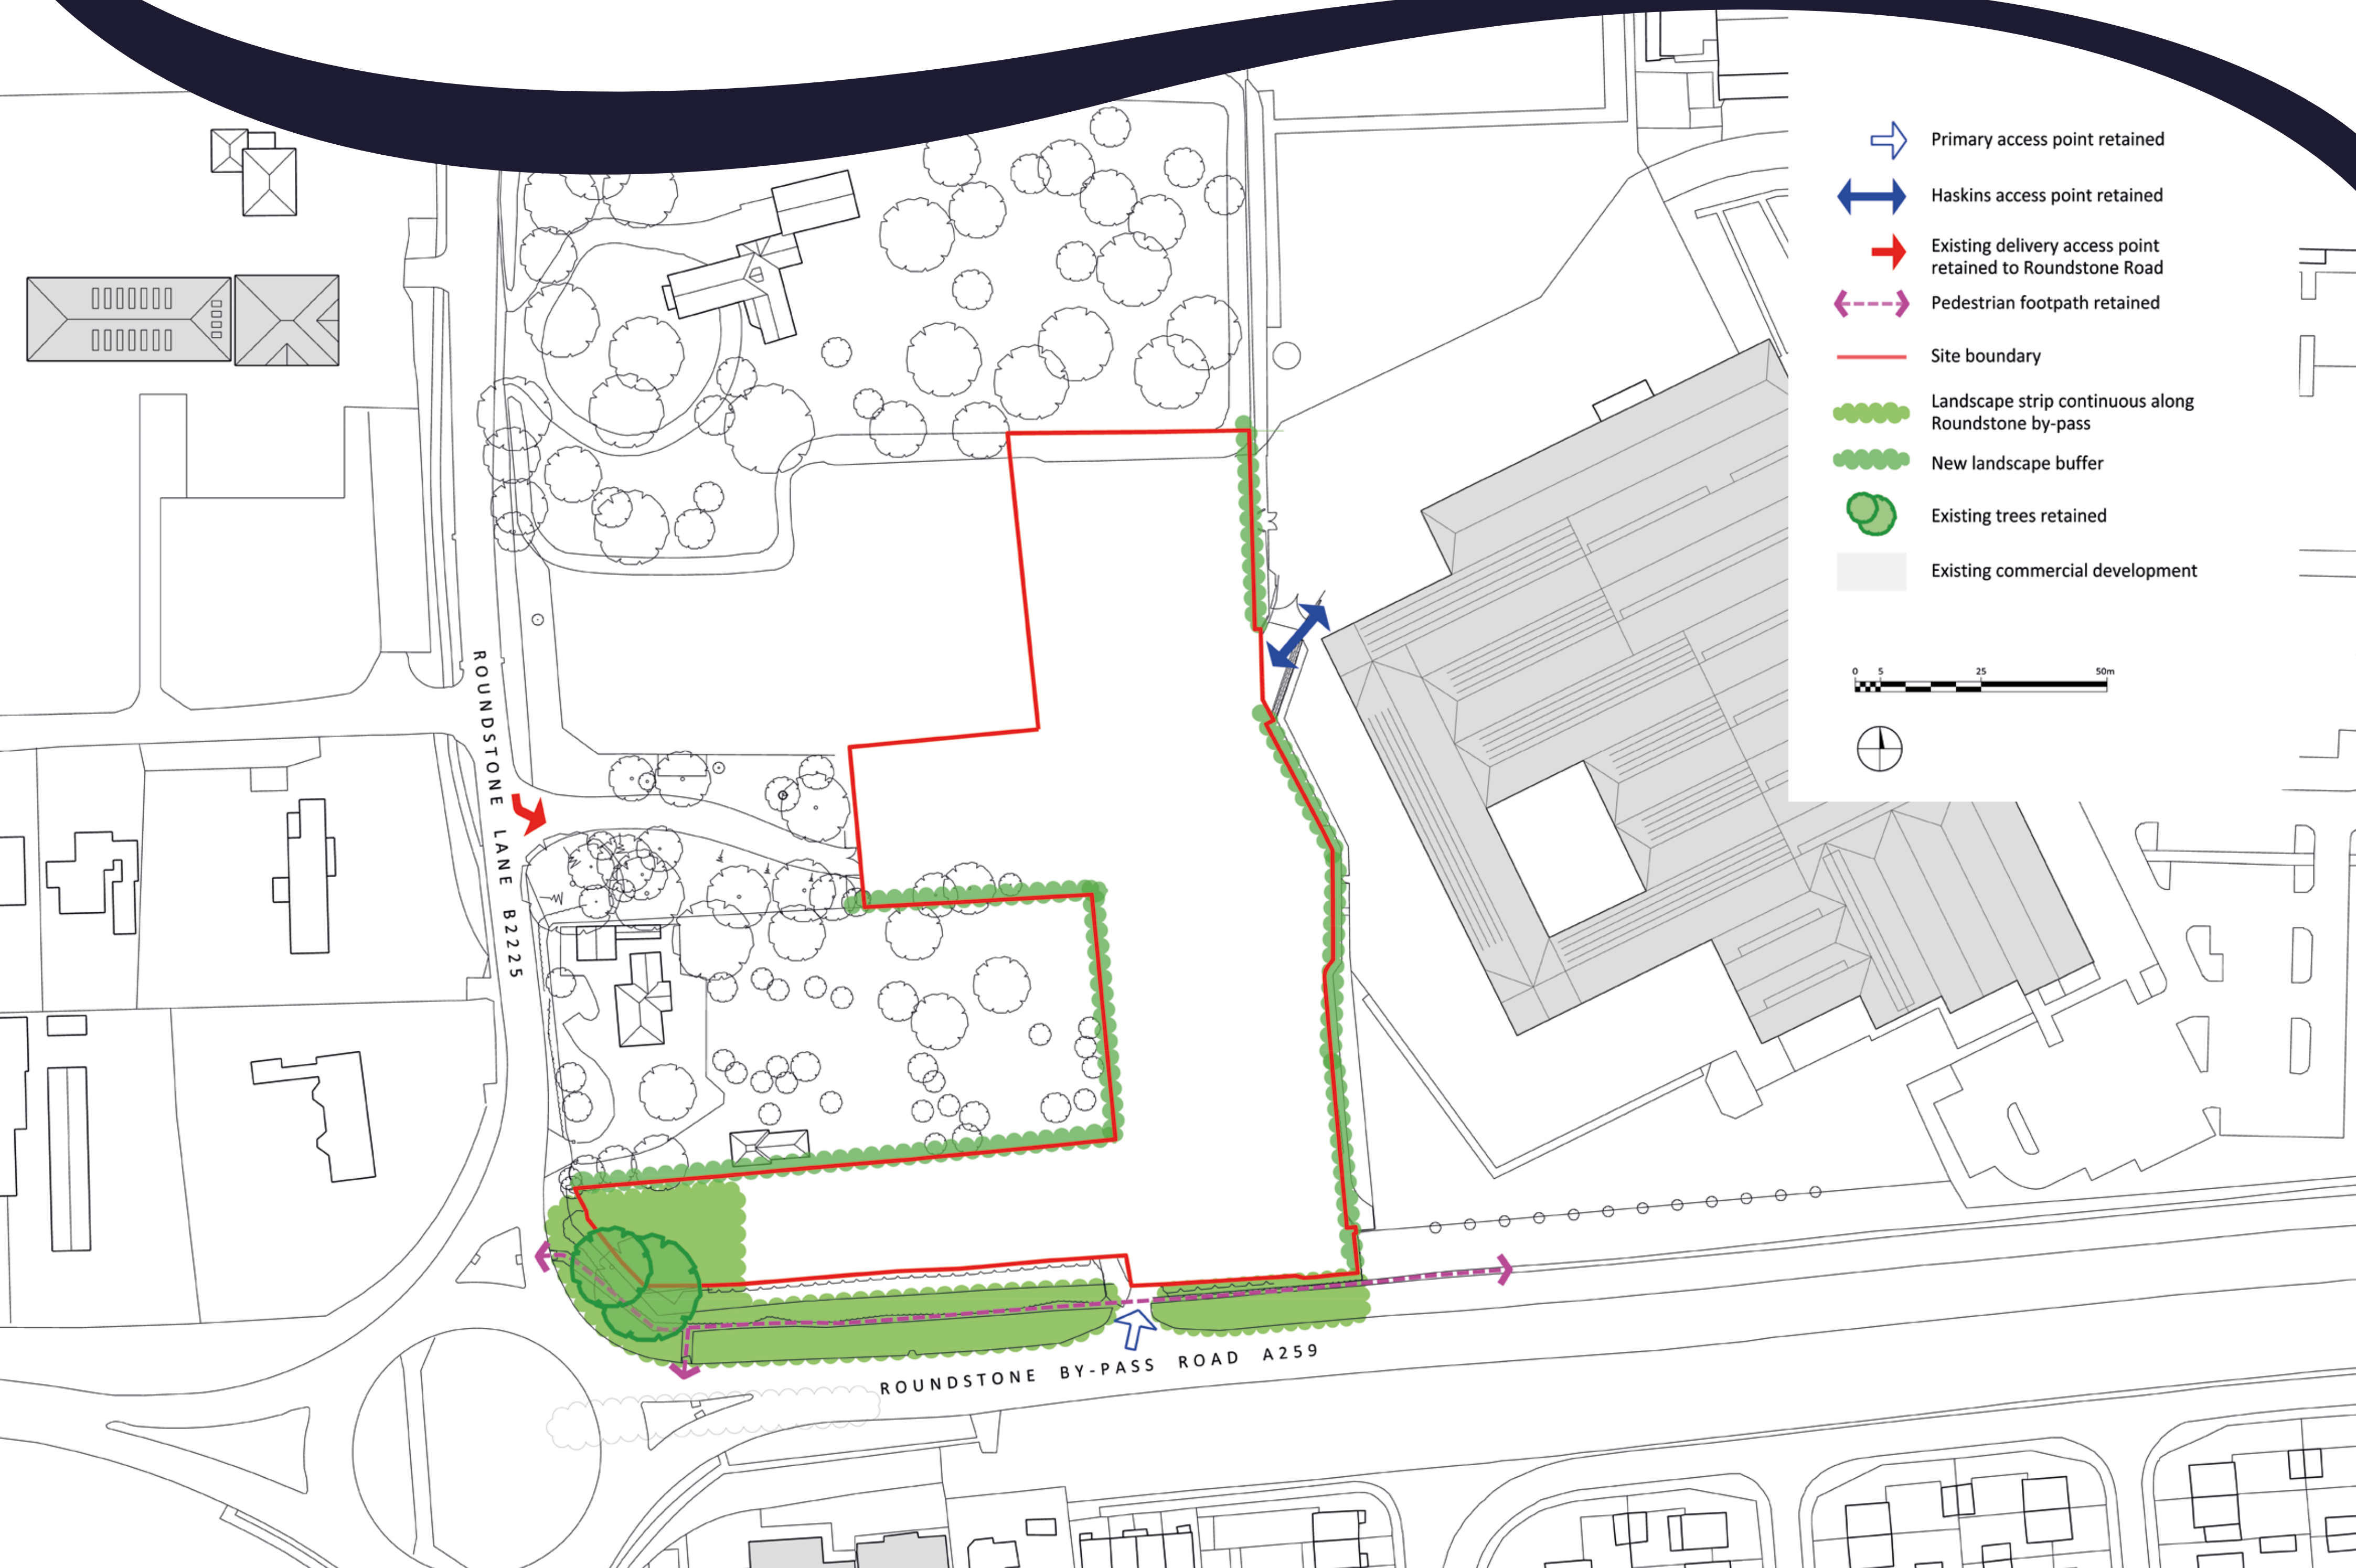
Primary access point retained

Haskins access point retained

Existing delivery access point retained to Roundstone Road

Pedestrian footpath retained

Site boundary

Landscape strip continuous along Roundstone by-pass

New landscape buffer

Existing trees retained

Existing commercial development

0 5 25 50m

ROUNDSTONE LANE B2225

ROUNDSTONE BY-PASS ROAD A259